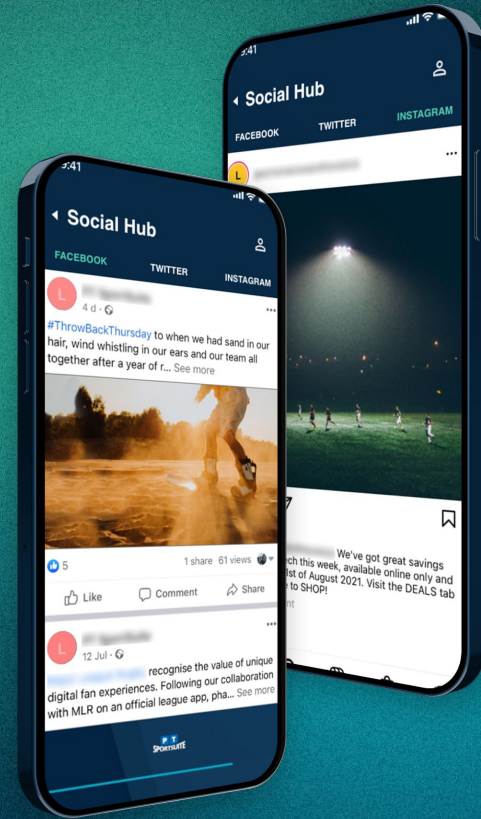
9:41

Social Hub

FACEBOOK TWITTER INSTAGRAM

L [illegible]

4 d ·

#ThrowBackThursday to when we had sand in our hair, wind whistling in our ears and our team all together after a year of r... See more

5

1 share 61 views

Like Comment Share

L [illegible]

12 Jul ·

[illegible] recognise the value of unique digital fan experiences. Following our collaboration with MLR on an official league app, pha... See more

PT SPORTSUITE

9:41

Social Hub

FACEBOOK TWITTER INSTAGRAM

L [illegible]

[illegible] We've got great savings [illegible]ch this week, available online only and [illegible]st of August 2021. Visit the DEALS tab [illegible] to SHOP!

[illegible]nt